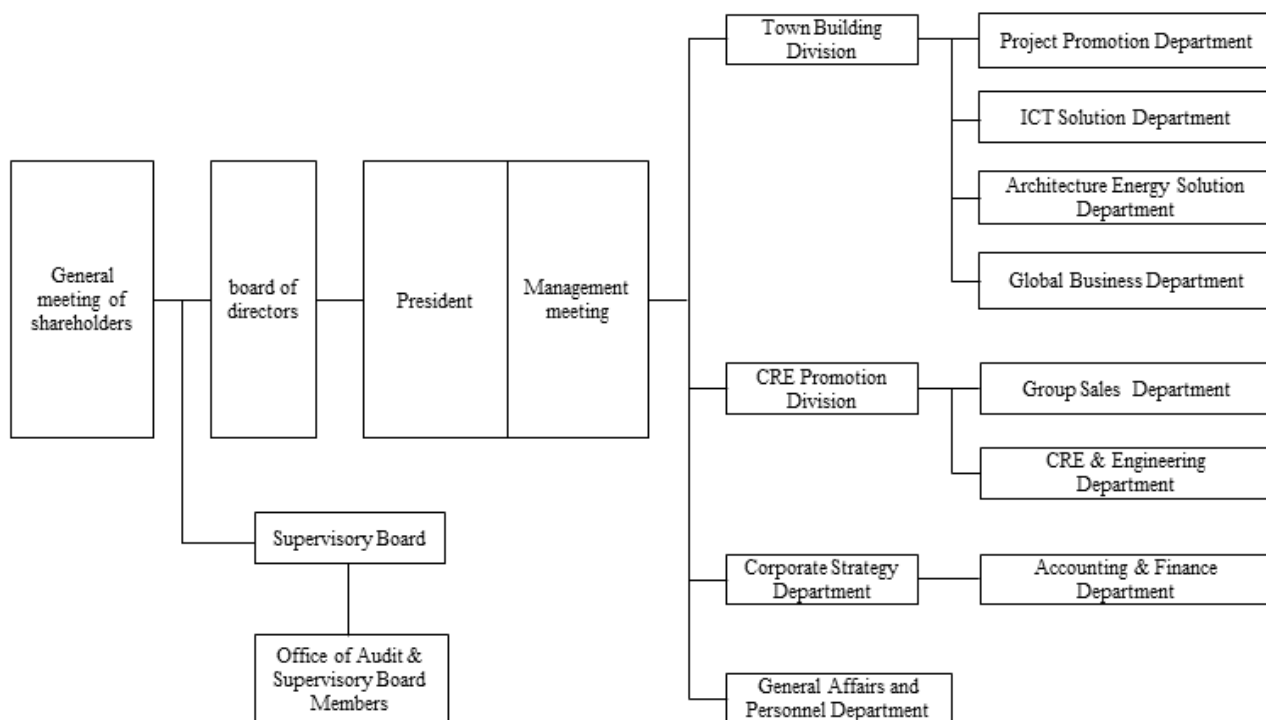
General meeting of shareholders

board of directors

President

Management meeting

Supervisory Board

Office of Audit & Supervisory Board Members

Town Building Division

Project Promotion Department

ICT Solution Department

Architecture Energy Solution Department

Global Business Department

CRE Promotion Division

Group Sales Department

CRE & Engineering Department

Corporate Strategy Department

Accounting & Finance Department

General Affairs and Personnel Department